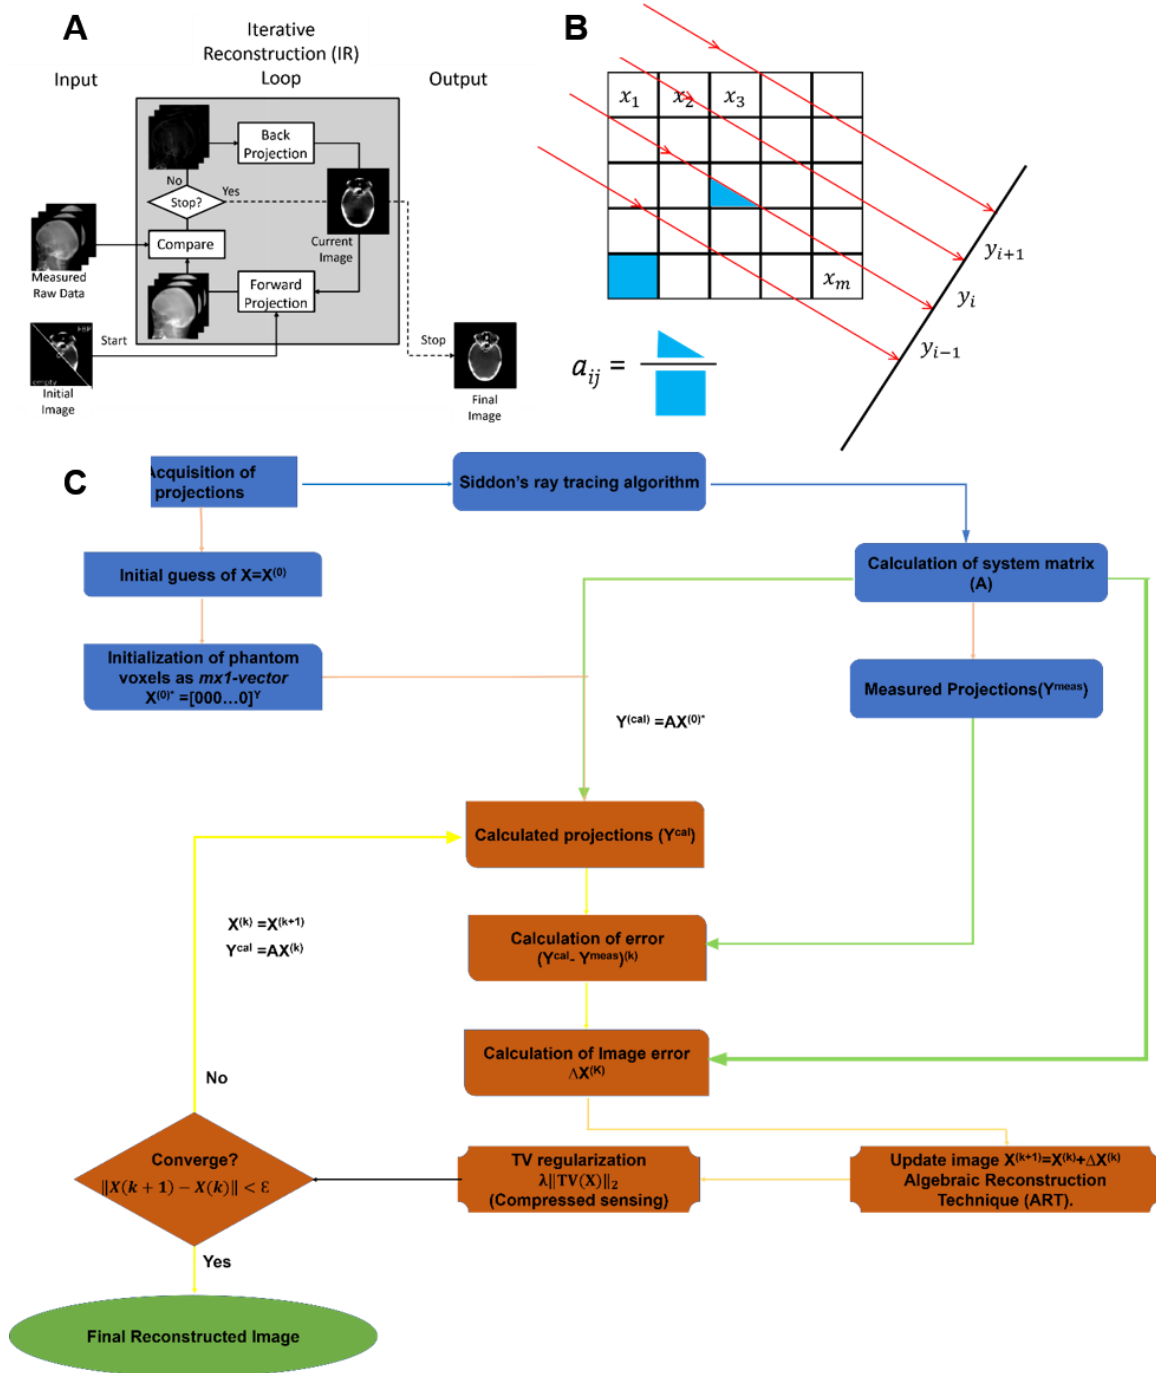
A

Input

Iterative Reconstruction (IR) Loop

Output

Back Projection

No

Yes

Stop?

Compare

Current Image

Forward Projection

Measured Raw Data

Start

Initial Image

Stop

Final Image

B

$x_1$ $x_2$ $x_3$

$x_m$

$y_{i+1}$

$y_i$

$y_{i-1}$

$a_{ij}$ =

C

cquisition of projections

Siddon's ray tracing algorithm

Initial guess of X=X$^{(0)}$

Calculation of system matrix (A)

Initialization of phantom voxels as *mx1-vector* X$^{(0)*}$ =[000…0]$^{Y}$

Measured Projections(Y$^{meas}$)

Y$^{(cal)}$ =AX$^{(0)*}$

Calculated projections (Y$^{cal}$)

X$^{(k)}$ =X$^{(k+1)}$
Y$^{cal}$ =AX$^{(k)}$

Calculation of error (Y$^{cal}$- Y$^{meas}$)$^{(k)}$

Calculation of Image error ΔX$^{(K)}$

No

Converge?
$\|X(k+1) - X(k)\| < \varepsilon$

TV regularization
$\lambda\|TV(X)\|_2$
(Compressed sensing)

Update image X$^{(k+1)}$=X$^{(k)}$+ΔX$^{(k)}$ Algebraic Reconstruction Technique (ART).

Yes

Final Reconstructed Image